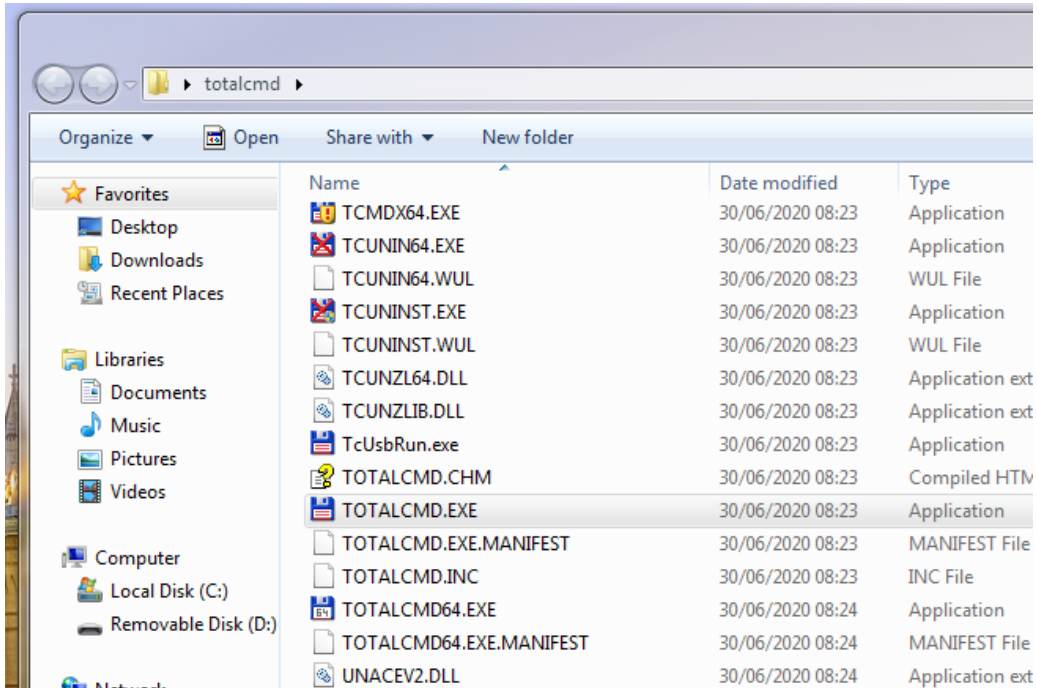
totalcmd

Organize Open Share with New folder

Favorites
Desktop
Downloads
Recent Places

Libraries
Documents
Music
Pictures
Videos

Computer
Local Disk (C:)
Removable Disk (D:)

| Name | Date modified | Type |
|---|---|---|
| TCMDX64.EXE | 30/06/2020 08:23 | Application |
| TCUNIN64.EXE | 30/06/2020 08:23 | Application |
| TCUNIN64.WUL | 30/06/2020 08:23 | WUL File |
| TCUNINST.EXE | 30/06/2020 08:23 | Application |
| TCUNINST.WUL | 30/06/2020 08:23 | WUL File |
| TCUNZL64.DLL | 30/06/2020 08:23 | Application ext |
| TCUNZLIB.DLL | 30/06/2020 08:23 | Application ext |
| TcUsbRun.exe | 30/06/2020 08:23 | Application |
| TOTALCMD.CHM | 30/06/2020 08:23 | Compiled HTM |
| TOTALCMD.EXE | 30/06/2020 08:23 | Application |
| TOTALCMD.EXE.MANIFEST | 30/06/2020 08:23 | MANIFEST File |
| TOTALCMD.INC | 30/06/2020 08:23 | INC File |
| TOTALCMD64.EXE | 30/06/2020 08:24 | Application |
| TOTALCMD64.EXE.MANIFEST | 30/06/2020 08:24 | MANIFEST File |
| UNACEV2.DLL | 30/06/2020 08:24 | Application ext |